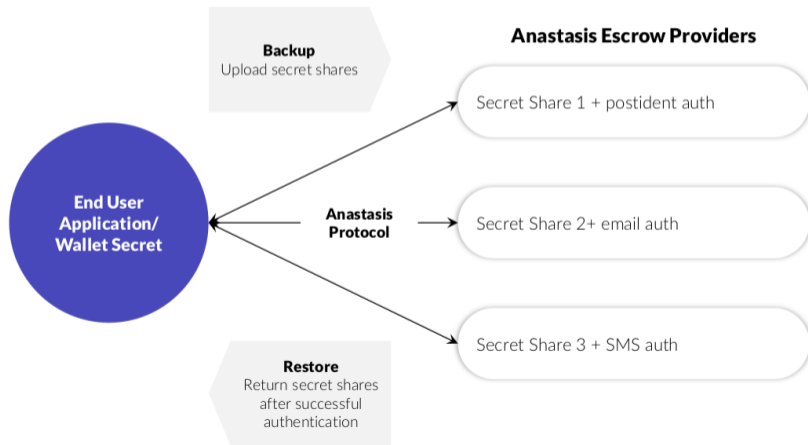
Backup
Upload secret shares

Anastasis Escrow Providers

Secret Share 1 + postident auth

End User Application/ Wallet Secret

Anastasis Protocol

Secret Share 2+ email auth

Secret Share 3 + SMS auth

Restore
Return secret shares after successful authentication